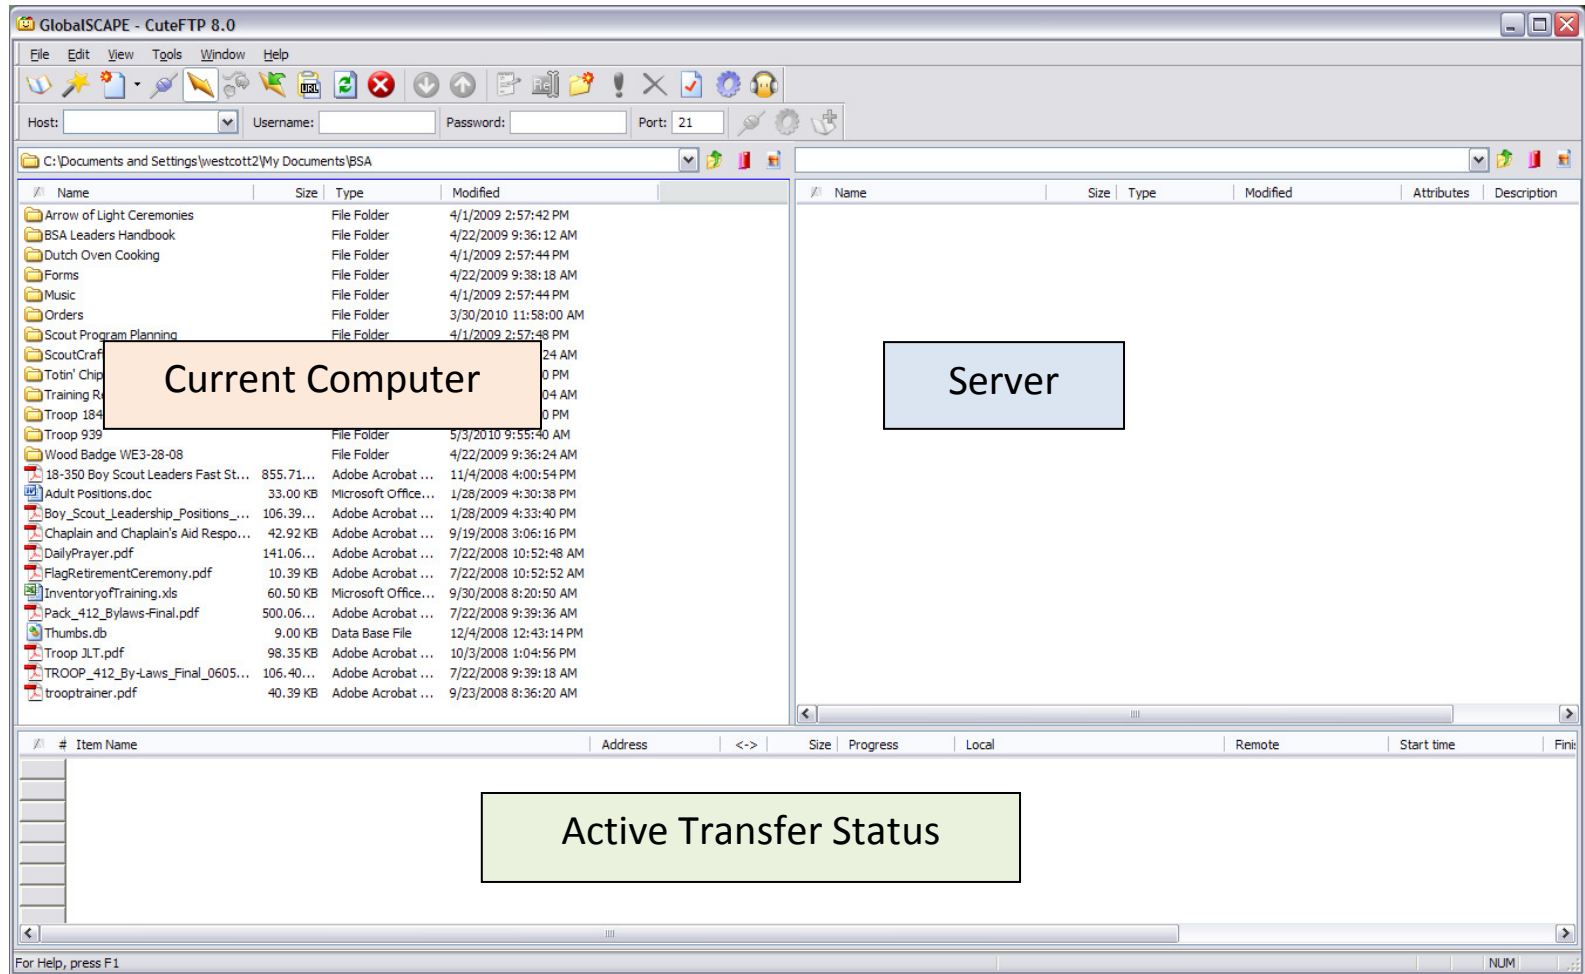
GlobalSCAPE - CuteFTP 8.0

File Edit View Tools Window Help

Host: Username: Password: Port: 21

C:\Documents and Settings\westcott2\My Documents\BSA

| Name | Size | Type | Modified |
|---|---|---|---|
| Arrow of Light Ceremonies | | File Folder | 4/1/2009 2:57:42 PM |
| BSA Leaders Handbook | | File Folder | 4/22/2009 9:36:12 AM |
| Dutch Oven Cooking | | File Folder | 4/1/2009 2:57:44 PM |
| Forms | | File Folder | 4/22/2009 9:38:18 AM |
| Music | | File Folder | 4/1/2009 2:57:44 PM |
| Orders | | File Folder | 3/30/2010 11:58:00 AM |
| Scout Program Planning | | File Folder | 4/1/2009 2:57:48 PM |
| ScoutCraf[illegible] | | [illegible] | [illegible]24 AM |
| Totin' Chip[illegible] | | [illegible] | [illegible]0 PM |
| Training R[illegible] | | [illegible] | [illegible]04 AM |
| Troop 184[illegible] | | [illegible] | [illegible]0 PM |
| Troop 939 | | File Folder | 5/3/2010 9:55:40 AM |
| Wood Badge WE3-28-08 | | File Folder | 4/22/2009 9:36:24 AM |
| 18-350 Boy Scout Leaders Fast St... | 855.71... | Adobe Acrobat ... | 11/4/2008 4:00:54 PM |
| Adult Positions.doc | 33.00 KB | Microsoft Office... | 1/28/2009 4:30:38 PM |
| Boy_Scout_Leadership_Positions_... | 106.39... | Adobe Acrobat ... | 1/28/2009 4:33:40 PM |
| Chaplain and Chaplain's Aid Respo... | 42.92 KB | Adobe Acrobat ... | 9/19/2008 3:06:16 PM |
| DailyPrayer.pdf | 141.06... | Adobe Acrobat ... | 7/22/2008 10:52:48 AM |
| FlagRetirementCeremony.pdf | 10.39 KB | Adobe Acrobat ... | 7/22/2008 10:52:52 AM |
| InventoryofTraining.xls | 60.50 KB | Microsoft Office... | 9/30/2008 8:20:50 AM |
| Pack_412_Bylaws-Final.pdf | 500.06... | Adobe Acrobat ... | 7/22/2008 9:39:36 AM |
| Thumbs.db | 9.00 KB | Data Base File | 12/4/2008 12:43:14 PM |
| Troop JLT.pdf | 98.35 KB | Adobe Acrobat ... | 10/3/2008 1:04:56 PM |
| TROOP_412_By-Laws_Final_0605... | 106.40... | Adobe Acrobat ... | 7/22/2008 9:39:18 AM |
| trooptrainer.pdf | 40.39 KB | Adobe Acrobat ... | 9/23/2008 8:36:20 AM |

Current Computer

| Name | Size | Type | Modified | Attributes | Description |
|---|---|---|---|---|---|

Server

| # | Item Name | Address | <-> | Size | Progress | Local | Remote | Start time | Fini |
|---|---|---|---|---|---|---|---|---|---|

Active Transfer Status

For Help, press F1 NUM